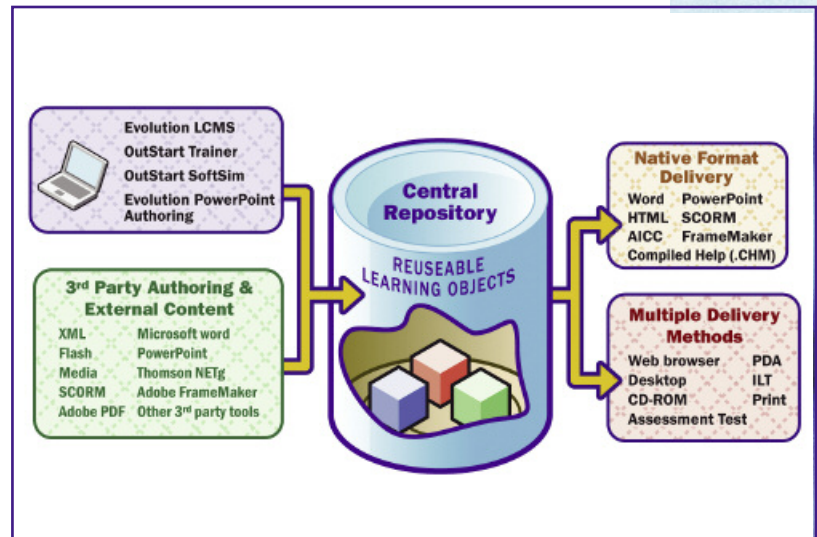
Evolution LCMS
OutStart Trainer
OutStart SoftSim
Evolution PowerPoint Authoring

3rd Party Authoring & External Content

| | |
|---|---|
| XML | Microsoft word |
| Flash | PowerPoint |
| Media | Thomson NETg |
| SCORM | Adobe FrameMaker |
| Adobe PDF | Other 3rd party tools |

Central Repository

REUSEABLE LEARNING OBJECTS

Native Format Delivery

| | |
|---|---|
| Word | PowerPoint |
| HTML | SCORM |
| AICC | FrameMaker |

Compiled Help (.CHM)

Multiple Delivery Methods

| | |
|---|---|
| Web browser | PDA |
| Desktop | ILT |
| CD-ROM | Print |

Assessment Test